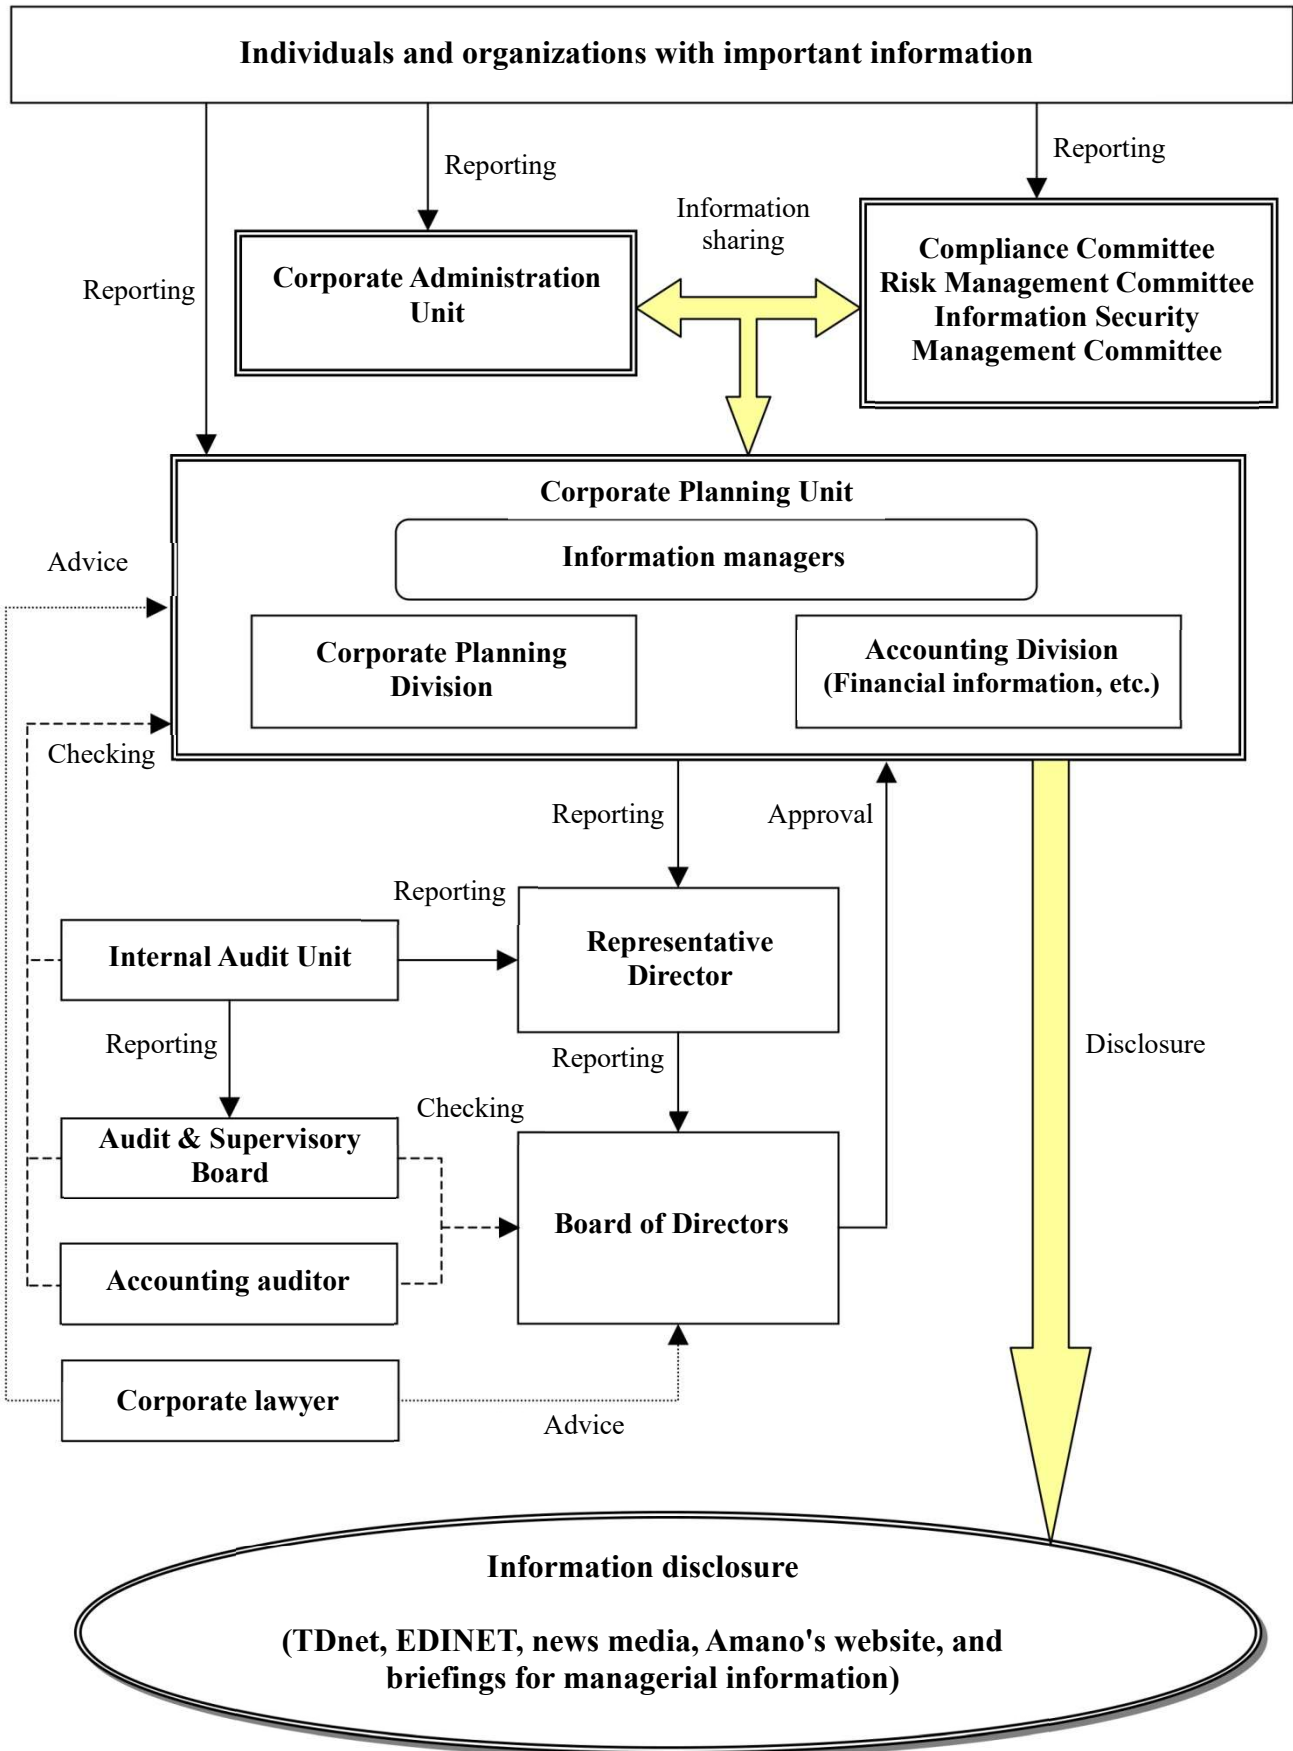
Individuals and organizations with important information

Reporting

Reporting

Reporting

Corporate Administration Unit

Information sharing

Compliance Committee
Risk Management Committee
Information Security Management Committee

Corporate Planning Unit

Advice

Information managers

Corporate Planning Division

Accounting Division
(Financial information, etc.)

Checking

Reporting

Approval

Reporting

Internal Audit Unit

Representative Director

Reporting

Reporting

Disclosure

Checking

Audit & Supervisory Board

Board of Directors

Accounting auditor

Corporate lawyer

Advice

Information disclosure

(TDnet, EDINET, news media, Amano's website, and briefings for managerial information)